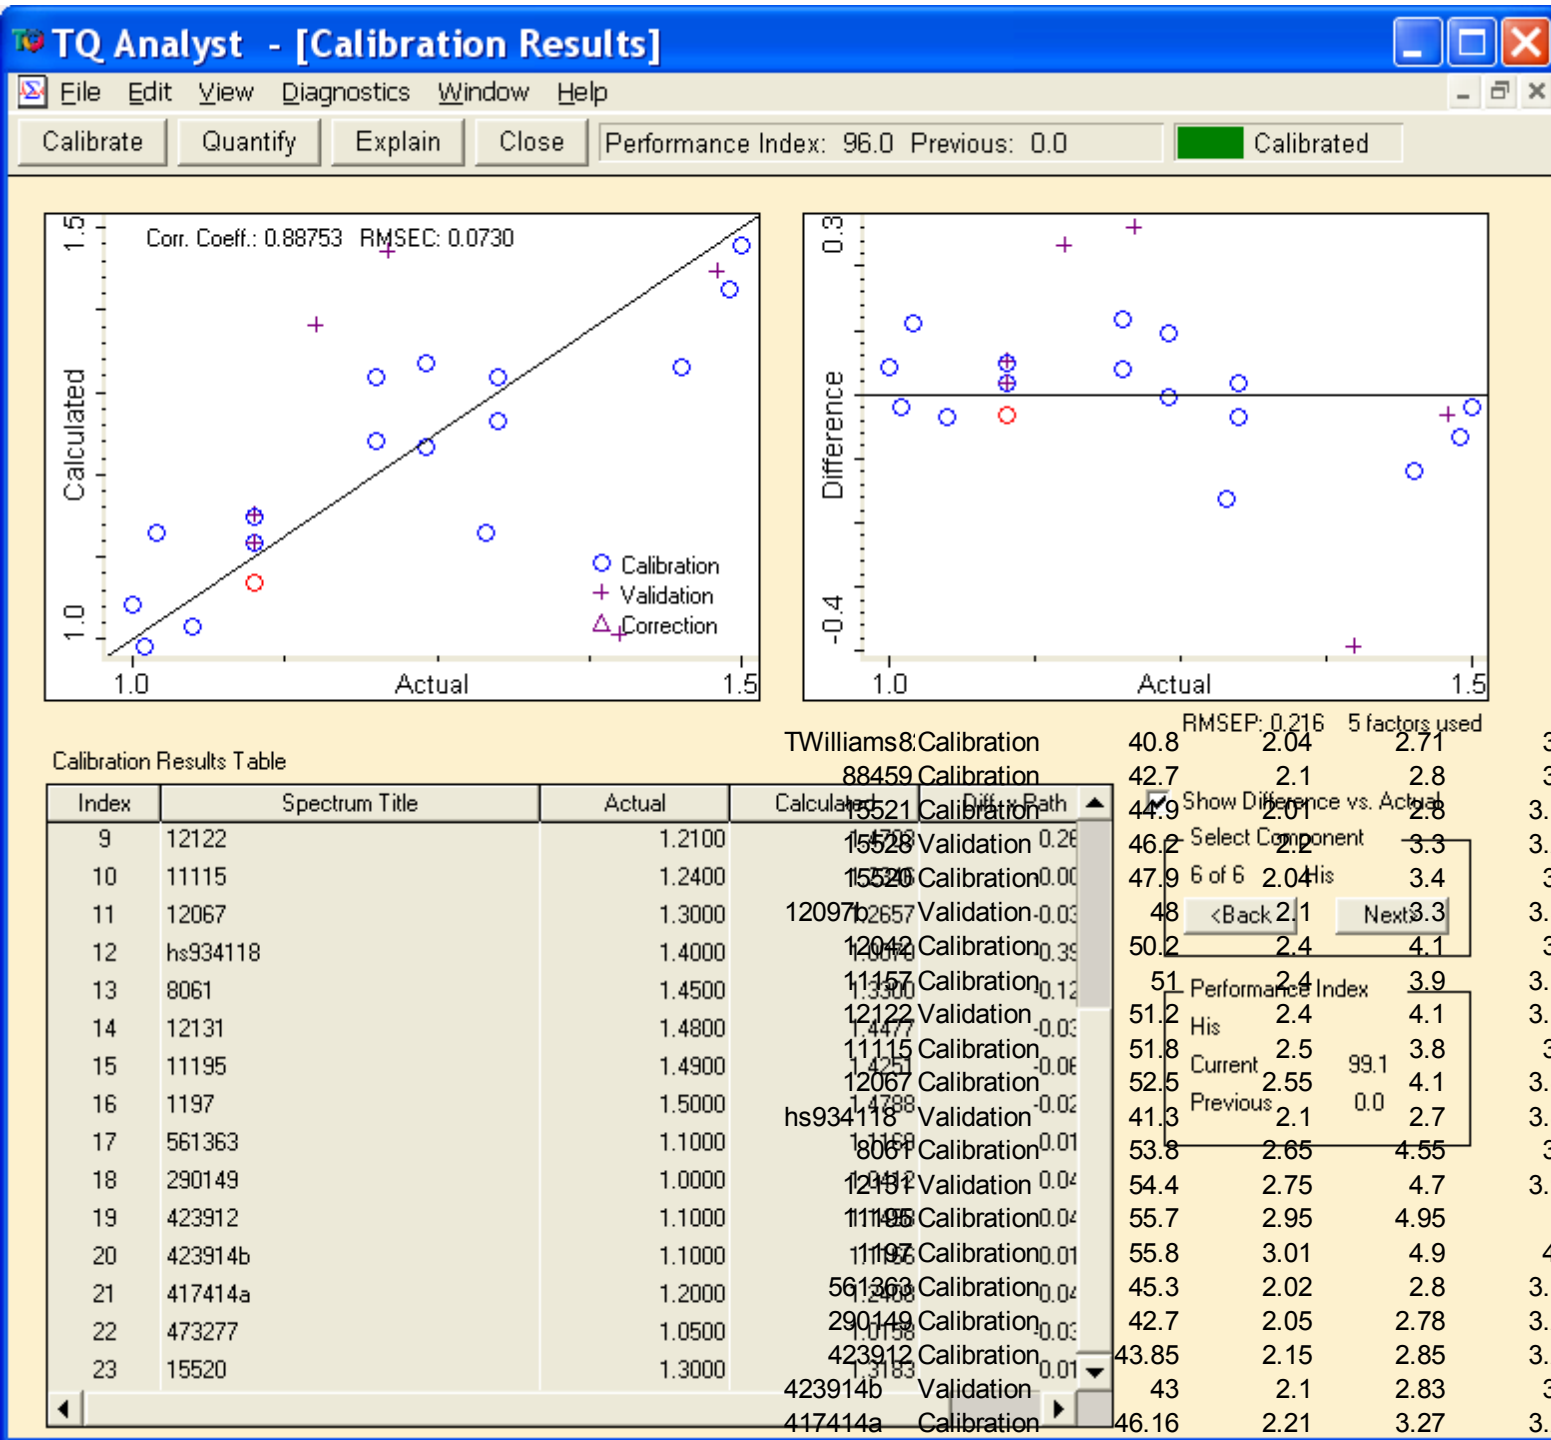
TQ Analyst - [Calibration Results]

File Edit View Diagnostics Window Help

Calibrate Quantify Explain Close Performance Index: 96.0 Previous: 0.0 Calibrated

Corr. Coeff.: 0.88753 RMSEC: 0.0730

1.5
Calculated
1.0
1.0 Actual 1.5

Calibration
Validation
Correction

0.3
Difference
-0.4
1.0 Actual 1.5

RMSEP: 0.216 5 factors used

Show Difference vs. Actual

Select Component
6 of 6 His
<Back Next>

Performance Index
His
Current 99.1
Previous 0.0

Calibration Results Table

| Index | Spectrum Title | Actual | Calculated | Diff. x Path |
|---|---|---|---|---|
| 9 | 12122 | 1.2100 | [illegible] | 0.2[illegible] |
| 10 | 11115 | 1.2400 | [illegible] | 0.0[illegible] |
| 11 | 12067 | 1.3000 | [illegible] | -0.0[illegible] |
| 12 | hs934118 | 1.4000 | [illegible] | 0.3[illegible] |
| 13 | 8061 | 1.4500 | 1.3300 | 0.1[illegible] |
| 14 | 12131 | 1.4800 | 1.4477 | -0.0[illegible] |
| 15 | 11195 | 1.4900 | 1.4251 | -0.0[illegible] |
| 16 | 1197 | 1.5000 | 1.4788 | -0.0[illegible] |
| 17 | 561363 | 1.1000 | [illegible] | 0.0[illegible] |
| 18 | 290149 | 1.0000 | 1.0412 | 0.0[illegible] |
| 19 | 423912 | 1.1000 | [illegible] | 0.0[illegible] |
| 20 | 423914b | 1.1000 | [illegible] | 0.0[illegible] |
| 21 | 417414a | 1.2000 | 1.2408 | 0.0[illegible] |
| 22 | 473277 | 1.0500 | 1.0758 | 0.0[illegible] |
| 23 | 15520 | 1.3000 | 1.3183 | 0.0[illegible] |

| TWilliams8 | Calibration | 40.8 | 2.04 | 2.71 | 3 |
|---|---|---|---|---|---|
| 88459 | Calibration | 42.7 | 2.1 | 2.8 | 3 |
| 15521 | Calibration | 44.9 | 2.01 | 2.8 | 3. |
| 15528 | Validation | 46.2 | 2.2 | 3.3 | 3. |
| 15520 | Calibration | 47.9 | 2.04 | 3.4 | 3 |
| 12097b | Validation | 48 | 2.1 | 3.3 | 3. |
| 12042 | Calibration | 50.2 | 2.4 | 4.1 | 3 |
| 11157 | Calibration | 51 | 2.4 | 3.9 | 3. |
| 12122 | Validation | 51.2 | 2.4 | 4.1 | 3. |
| 11115 | Calibration | 51.8 | 2.5 | 3.8 | 3 |
| 12067 | Calibration | 52.5 | 2.55 | 4.1 | 3. |
| hs934118 | Validation | 41.3 | 2.1 | 2.7 | 3. |
| 8061 | Calibration | 53.8 | 2.65 | 4.55 | 3 |
| 12131 | Validation | 54.4 | 2.75 | 4.7 | 3. |
| 11195 | Calibration | 55.7 | 2.95 | 4.95 | |
| 11197 | Calibration | 55.8 | 3.01 | 4.9 | 4 |
| 561363 | Calibration | 45.3 | 2.02 | 2.8 | 3. |
| 290149 | Calibration | 42.7 | 2.05 | 2.78 | 3. |
| 423912 | Calibration | 43.85 | 2.15 | 2.85 | 3. |
| 423914b | Validation | 43 | 2.1 | 2.83 | 3 |
| 417414a | Calibration | 46.16 | 2.21 | 3.27 | 3. |